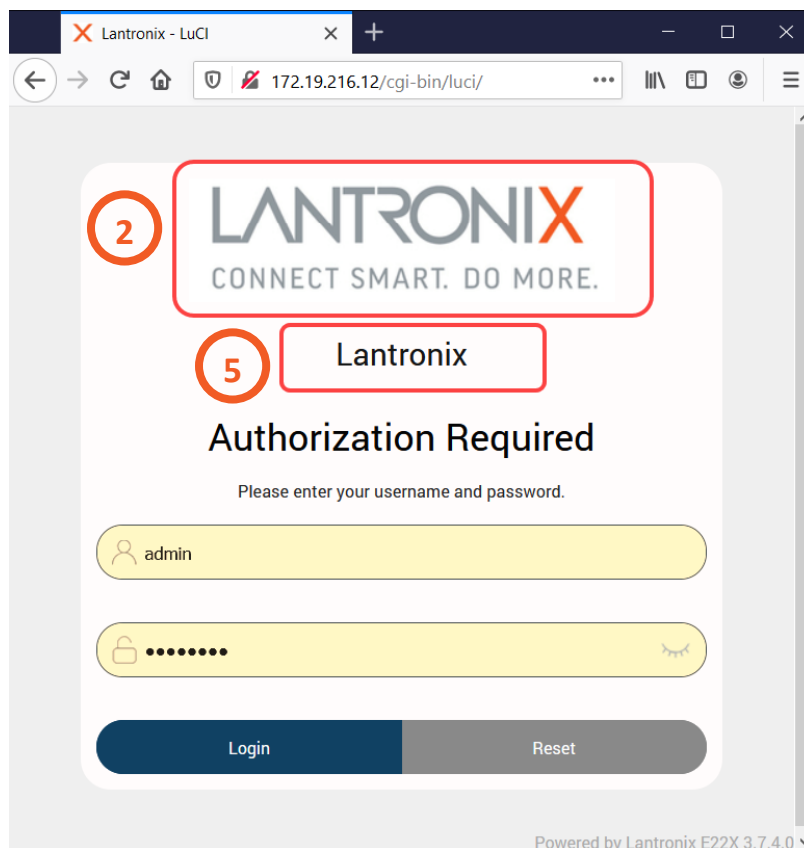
Lantronix - LuCI

172.19.216.12/cgi-bin/luci/

2

LANTRONIX
CONNECT SMART. DO MORE.

5

Lantronix

Authorization Required

Please enter your username and password.

admin

••••••••

Login

Reset

Powered by Lantronix E22X 3.7.4.0